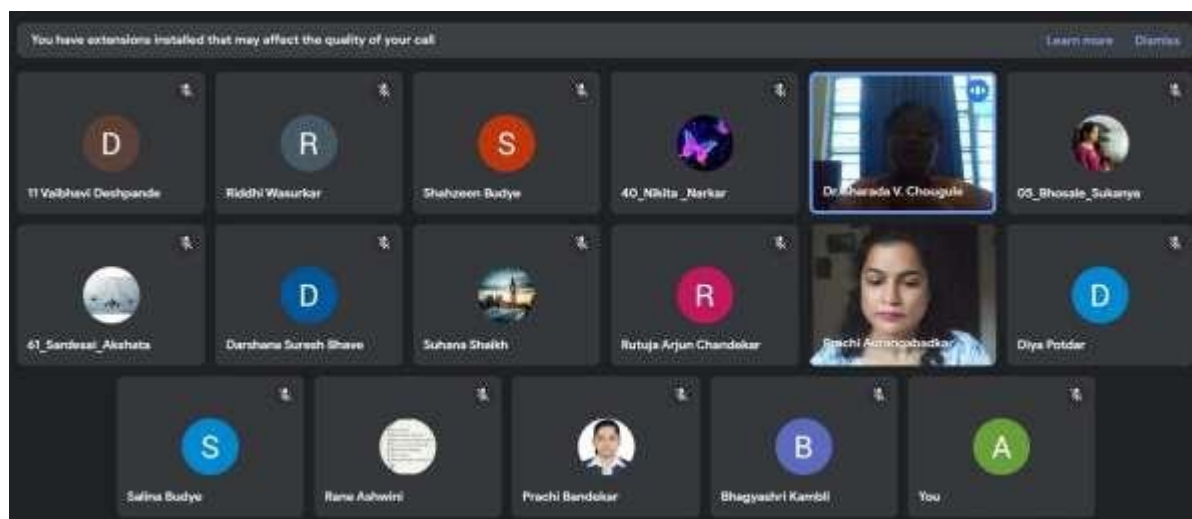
You have extensions installed that may affect the quality of your call

Learn more Dismiss

D
11 Vaibhavi Deshpande

R
Riddhi Wasurkar

S
Shahzeen Budye

40_Nikita _Narkar

Dr. Sharada V. Chougule

05_Bhosale_Sukanya

61_Sardesai_Akshata

D
Darshana Suresh Bhave

Suhana Shaikh

R
Rutuja Arjun Chandekar

Prachi Aurangabadkar

D
Diya Potdar

S
Salina Budye

Rane Ashwini

Prachi Bandekar

B
Bhagyashri Kambli

A
You